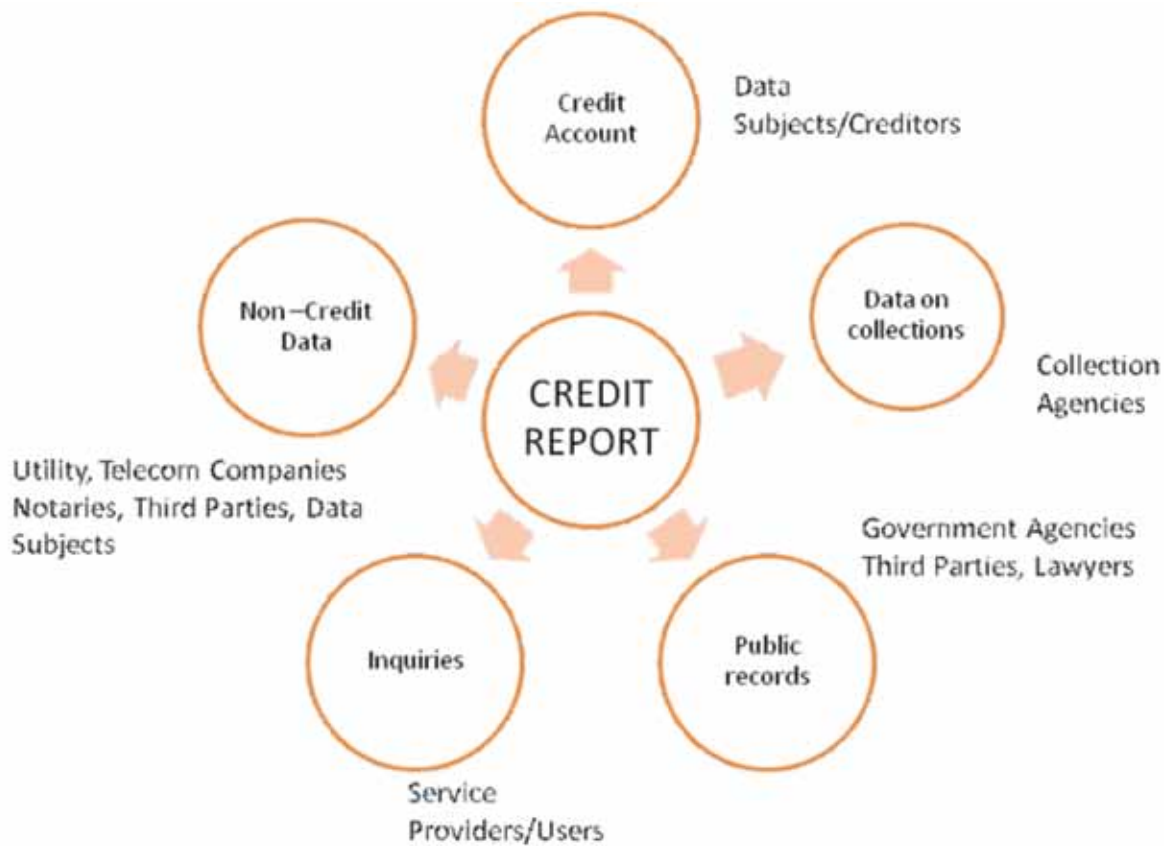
Credit Account

Data Subjects/Creditors

Non –Credit Data

Data on collections

CREDIT REPORT

Collection Agencies

Utility, Telecom Companies Notaries, Third Parties, Data Subjects

Government Agencies Third Parties, Lawyers

Inquiries

Public records

Service Providers/Users